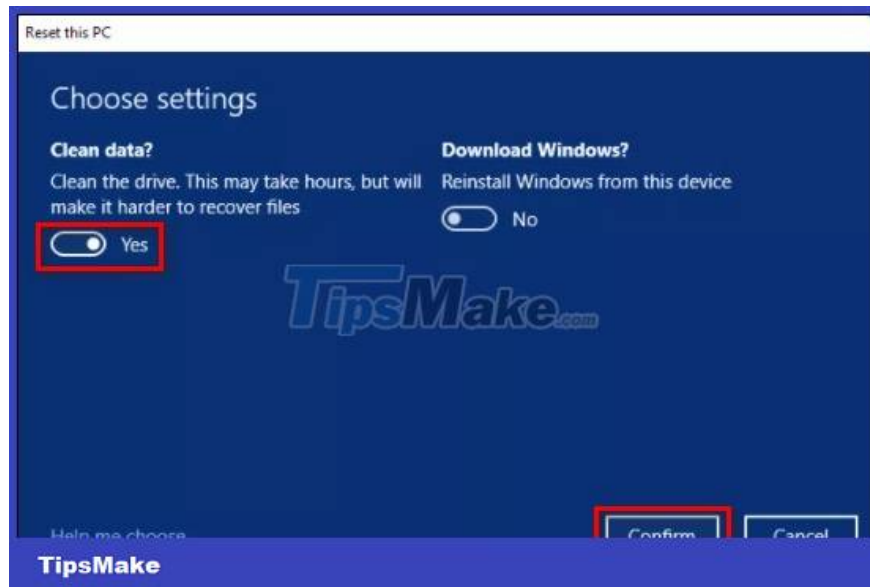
Reset this PC

Choose settings

Clean data?

Clean the drive. This may take hours, but will make it harder to recover files

Yes

Download Windows?

Reinstall Windows from this device

No

TipsMake.com

Help me choose

Confirm

Cancel

TipsMake